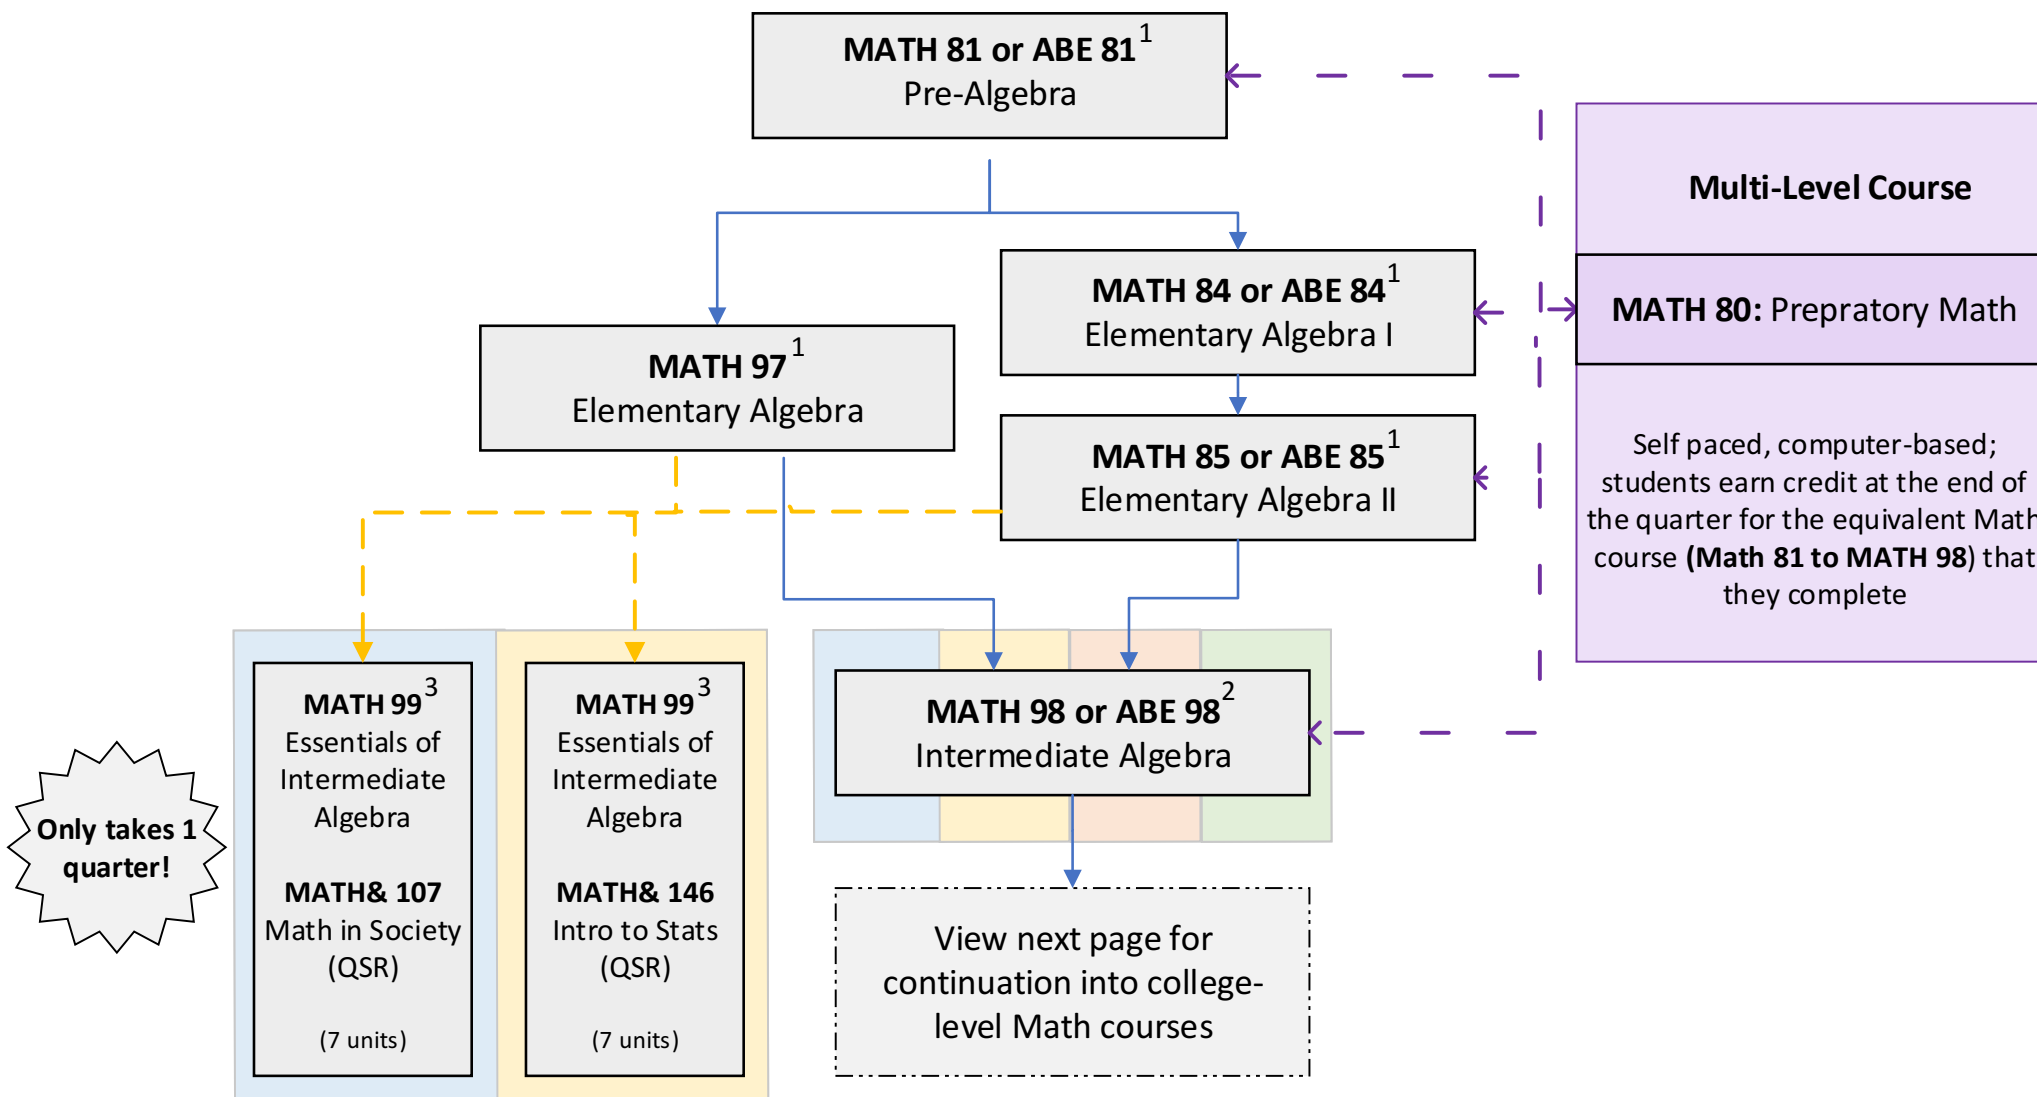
MATH 81 or ABE 81$^1$
Pre-Algebra

Multi-Level Course

MATH 84 or ABE 84$^1$
Elementary Algebra I

MATH 80: Prepratory Math

MATH 97$^1$
Elementary Algebra

MATH 85 or ABE 85$^1$
Elementary Algebra II

Self paced, computer-based; students earn credit at the end of the quarter for the equivalent Math course (Math 81 to MATH 98) that they complete

MATH 99$^3$
Essentials of Intermediate Algebra

MATH& 107
Math in Society (QSR)

(7 units)

MATH 99$^3$
Essentials of Intermediate Algebra

MATH& 146
Intro to Stats (QSR)

(7 units)

MATH 98 or ABE 98$^2$
Intermediate Algebra

Only takes 1 quarter!

View next page for continuation into college-level Math courses